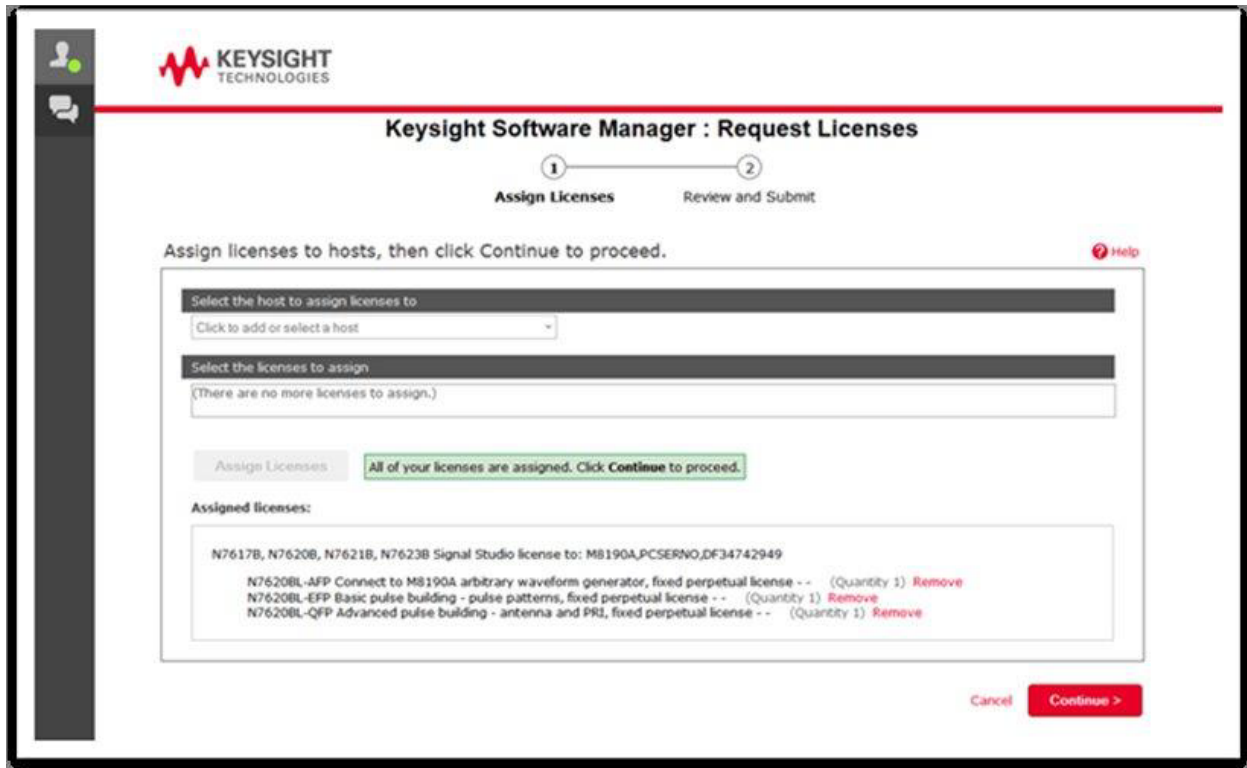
KEYSIGHT
TECHNOLOGIES

Keysight Software Manager : Request Licenses

1
Assign Licenses

2
Review and Submit

Assign licenses to hosts, then click Continue to proceed.

Help

Select the host to assign licenses to

Click to add or select a host

Select the licenses to assign

(There are no more licenses to assign.)

Assign Licenses

All of your licenses are assigned. Click **Continue** to proceed.

Assigned licenses:

N7617B, N7620B, N7621B, N7623B Signal Studio license to: M8190A,PCSERNO,DF34742949

N7620BL-AFP Connect to M8190A arbitrary waveform generator, fixed perpetual license - - (Quantity 1) Remove
N7620BL-EFP Basic pulse building - pulse patterns, fixed perpetual license - - (Quantity 1) Remove
N7620BL-QFP Advanced pulse building - antenna and PRI, fixed perpetual license - - (Quantity 1) Remove

Cancel

Continue >